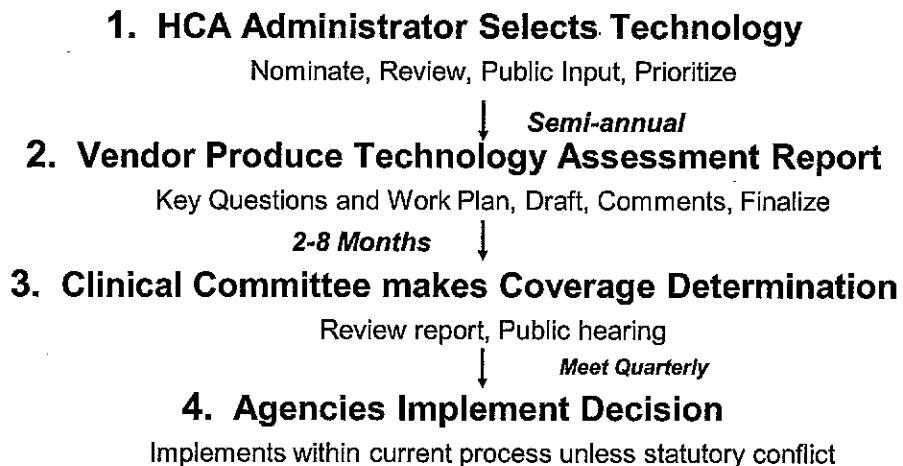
1. HCA Administrator Selects Technology

Nominate, Review, Public Input, Prioritize

Semi-annual

2. Vendor Produce Technology Assessment Report

Key Questions and Work Plan, Draft, Comments, Finalize

2-8 Months

3. Clinical Committee makes Coverage Determination

Review report, Public hearing

Meet Quarterly

4. Agencies Implement Decision

Implements within current process unless statutory conflict